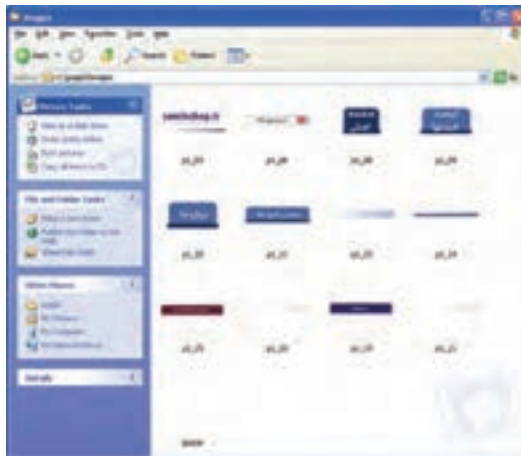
Images
File Edit View Favorites Tools Help
Back Search Folders
Address C:\pages\images
Picture Tasks
File and Folder Tasks
Other Places
Details
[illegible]
pic_01 pic_02 pic_03 pic_04
pic_05 pic_06 pic_07 pic_08
pic_09 pic_10 pic_11 pic_12